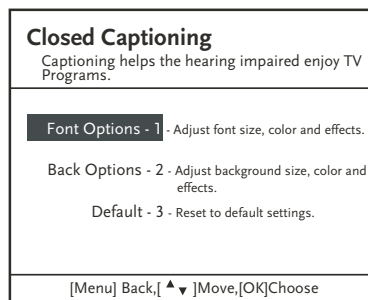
Closed Captioning
Captioning helps the hearing impaired enjoy TV Programs.

Font Options - 1 - Adjust font size, color and effects.

Back Options - 2 - Adjust background size, color and effects.

Default - 3 - Reset to default settings.

[Menu] Back,[ ▲▼ ]Move,[OK]Choose